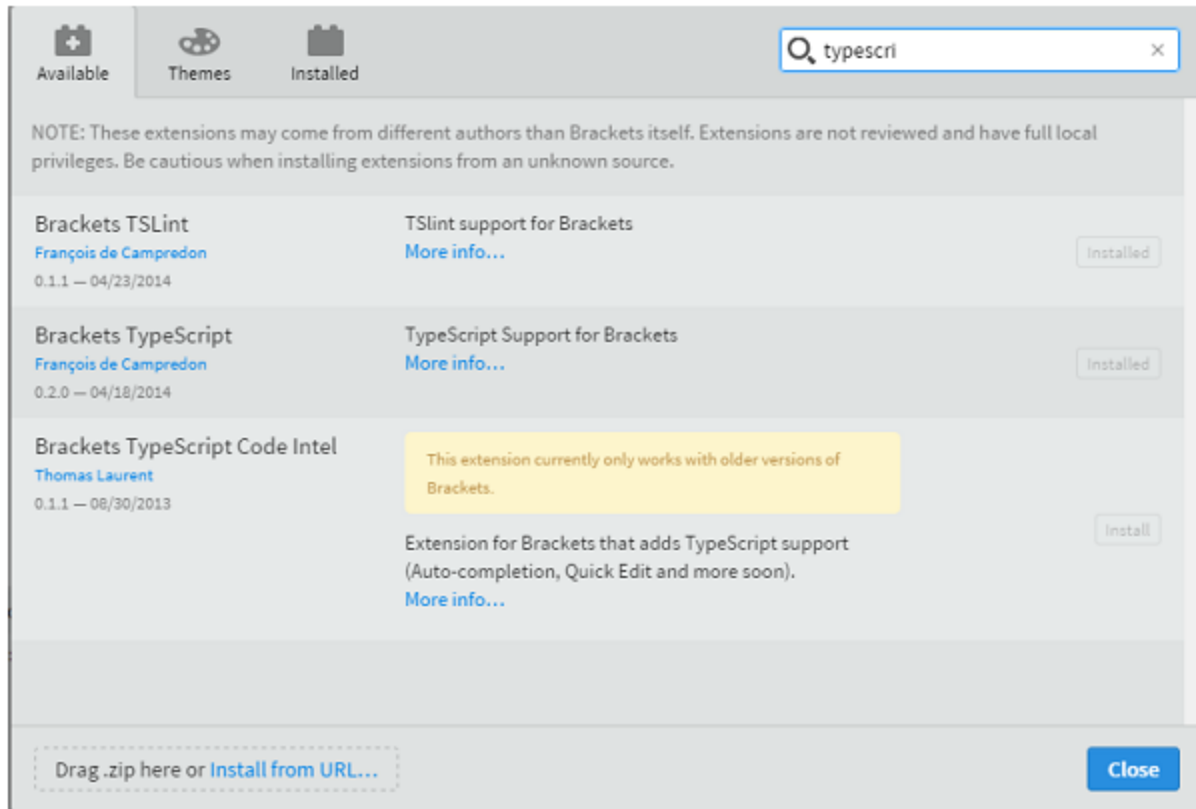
Available Themes Installed

typescri ×

NOTE: These extensions may come from different authors than Brackets itself. Extensions are not reviewed and have full local privileges. Be cautious when installing extensions from an unknown source.

Brackets TSLint
François de Campredon
0.1.1 — 04/23/2014

TSlint support for Brackets
More info…

Installed

Brackets TypeScript
François de Campredon
0.2.0 — 04/18/2014

TypeScript Support for Brackets
More info…

Installed

Brackets TypeScript Code Intel
Thomas Laurent
0.1.1 — 08/30/2013

This extension currently only works with older versions of Brackets.

Extension for Brackets that adds TypeScript support (Auto-completion, Quick Edit and more soon).
More info…

Install

Drag .zip here or Install from URL…

Close